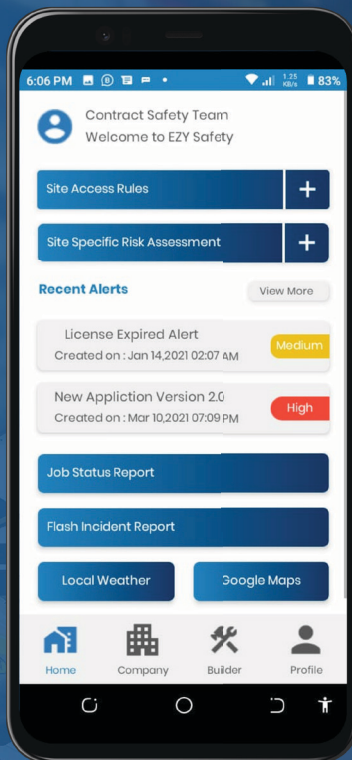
6:06 PM 1.25 KB/s 83%

Contract Safety Team
Welcome to EZY Safety

Site Access Rules +

Site Specific Risk Assessment +

Recent Alerts View More

License Expired Alert
Created on : Jan 14,2021 02:07 AM
Medium

New Appliction Version 2.0
Created on : Mar 10,2021 07:09 PM
High

Job Status Report

Flash Incident Report

Local Weather

Google Maps

Home Company Buider Profile